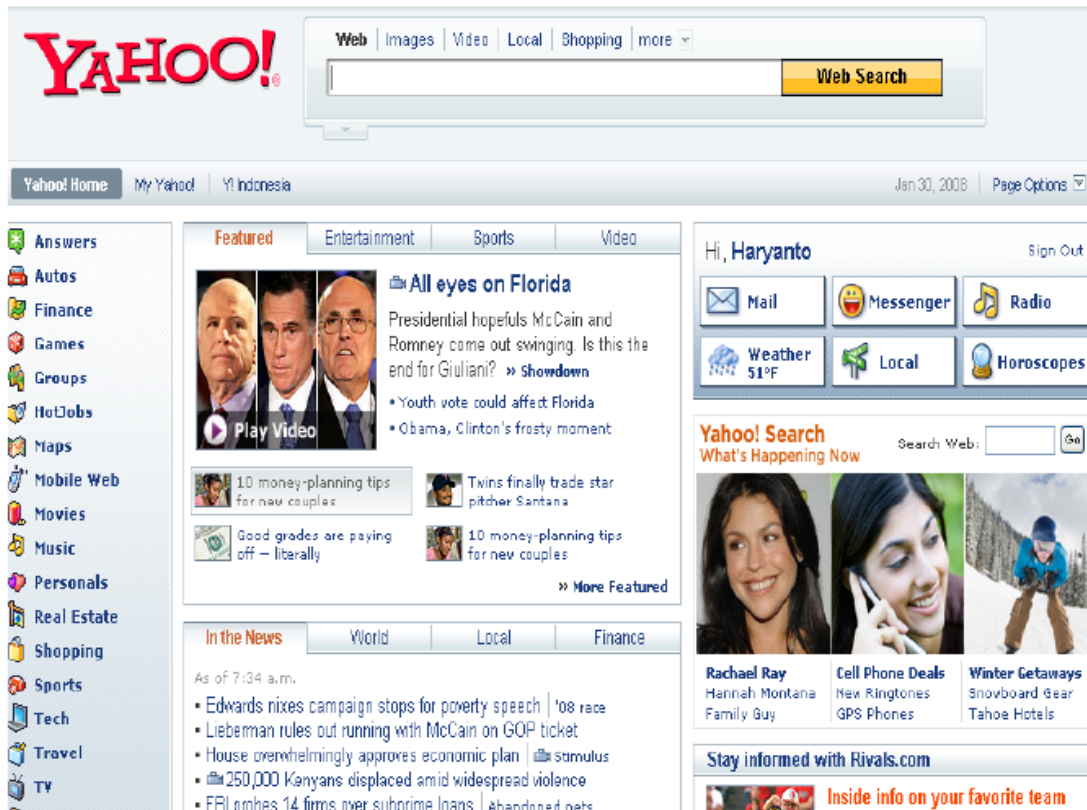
YAHOO!

Web | Images | Video | Local | Shopping | more

Web Search

Yahoo! Home | My Yahoo! | Y! Indonesia

Jan 30, 2008 | Page Options

Answers
Autos
Finance
Games
Groups
HotJobs
Maps
Mobile Web
Movies
Music
Personals
Real Estate
Shopping
Sports
Tech
Travel
TV

Featured | Entertainment | Sports | Video

Play Video

All eyes on Florida

Presidential hopefuls McCain and Romney come out swinging. Is this the end for Giuliani? » Showdown

• Youth vote could affect Florida
• Obama, Clinton's frosty moment

10 money-planning tips for new couples

Twins finally trade star pitcher Santana

Good grades are paying off — literally

10 money-planning tips for new couples

» More Featured

In the News | World | Local | Finance

As of 7:34 a.m.

• Edwards nixes campaign stops for poverty speech | '08 race
• Lieberman rules out running with McCain on GOP ticket
• House overwhelmingly approves economic plan | stimulus
• 250,000 Kenyans displaced amid widespread violence
• FBI probes 14 firms over subprime loans | Abandoned pets

Hi, Haryanto

Sign Out

Mail
Messenger
Radio
Weather 51°F
Local
Horoscopes

Yahoo! Search
What's Happening Now

Search Web:
Go

Rachael Ray
Hannah Montana
Family Guy

Cell Phone Deals
New Ringtones
GPS Phones

Winter Getaways
Snowboard Gear
Tahoe Hotels

Stay informed with Rivals.com

Inside info on your favorite team